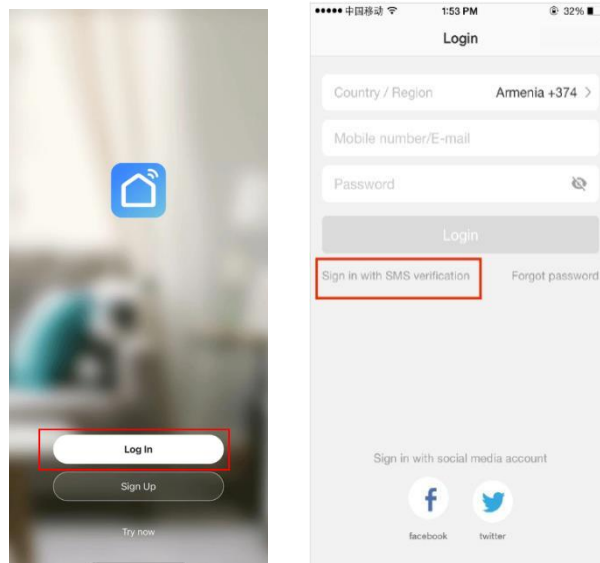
Log In
Sign Up
Try now

●●●●● 中国移动 1:53 PM 32%
Login
Country / Region Armenia +374 >
Mobile number/E-mail
Password
Login
Sign in with SMS verification
Forgot password
Sign in with social media account
f
facebook
twitter